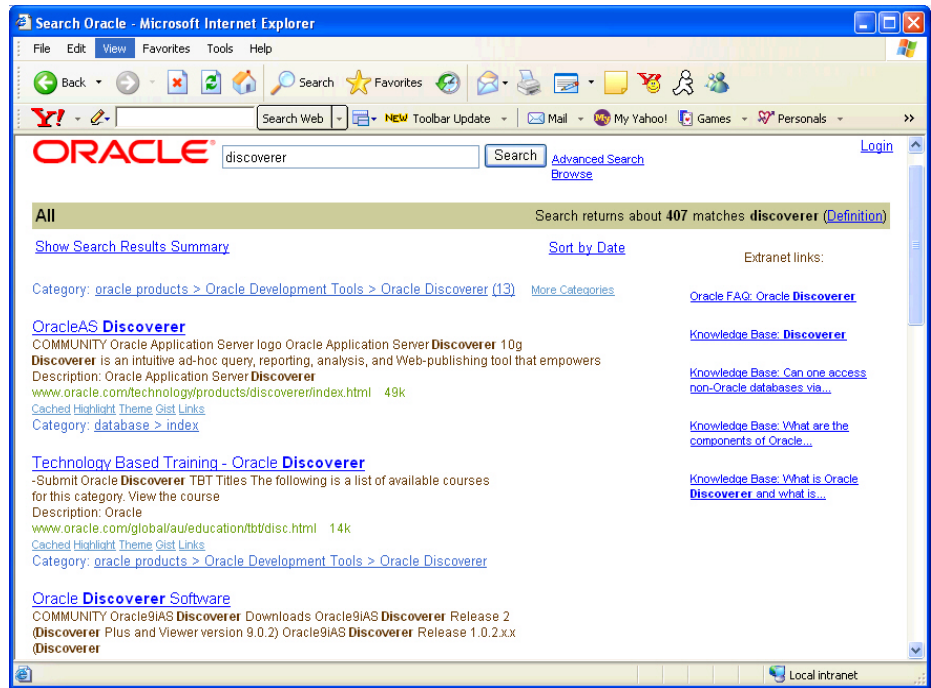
Search Oracle - Microsoft Internet Explorer

File Edit View Favorites Tools Help

Back Search Favorites

Y! Search Web NEW Toolbar Update Mail My Yahoo! Games Personals »

ORACLE discoverer Search Advanced Search Browse Login

All Search returns about 407 matches discoverer (Definition)

Show Search Results Summary Sort by Date

Extranet links:

Category: oracle products > Oracle Development Tools > Oracle Discoverer (13) More Categories

Oracle FAQ: Oracle Discoverer

OracleAS Discoverer
COMMUNITY Oracle Application Server logo Oracle Application Server Discoverer 10g Discoverer is an intuitive ad-hoc query, reporting, analysis, and Web-publishing tool that empowers
Description: Oracle Application Server Discoverer
www.oracle.com/technology/products/discoverer/index.html 49k
Cached Highlight Theme Gist Links
Category: database > index

Knowledge Base: Discoverer

Knowledge Base: Can one access non-Oracle databases via...

Knowledge Base: What are the components of Oracle...

Technology Based Training - Oracle Discoverer
-Submit Oracle Discoverer TBT Titles The following is a list of available courses for this category. View the course
Description: Oracle
www.oracle.com/global/au/education/tbt/disc.html 14k
Cached Highlight Theme Gist Links
Category: oracle products > Oracle Development Tools > Oracle Discoverer

Knowledge Base: What is Oracle Discoverer and what is...

Oracle Discoverer Software
COMMUNITY Oracle9iAS Discoverer Downloads Oracle9iAS Discoverer Release 2 (Discoverer Plus and Viewer version 9.0.2) Oracle9iAS Discoverer Release 1.0.2.x.x (Discoverer

Local intranet